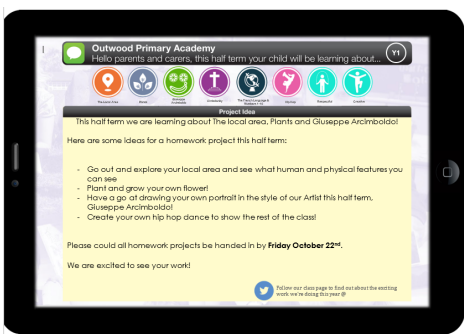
Outwood Primary Academy

Hello parents and carers, this half term your child will be learning about...

Y1

The Locality
Plants
Living Things
Christianity
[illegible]
Hip Hop
Everyday Life
Creative

Project Ideas

This half term we are learning about The local area, Plants and Giuseppe Arcimboldo!

Here are some ideas for a homework project this half term:

- Go out and explore your local area and see what human and physical features you can see
- Plant and grow your own flower!
- Have a go at drawing your own portrait in the style of our Artist this half term, Giuseppe Arcimboldo!
- Create your own hip hop dance to show the rest of the class!

Please could all homework projects be handed in by **Friday October 22nd**.

We are excited to see your work!

Follow our class page to find out about the exciting work we're doing this year @